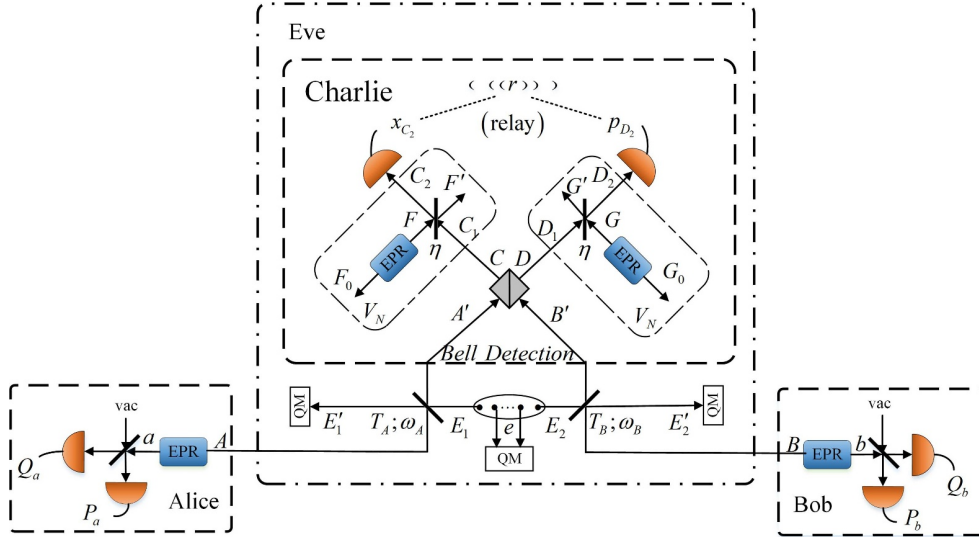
Eve

Charlie

$(((r)))$

(relay)

$x_{C_2}$

$p_{D_2}$

$C_2$

$F'$

$F$

$\eta$

$C_1$

EPR

$F_0$

$V_N$

$C$

$D$

$G'$

$D_2$

$G$

$D_1$

$\eta$

EPR

$G_0$

$V_N$

$A'$

$B'$

Bell Detection

QM

$E_1'$

$T_A;\omega_A$

$E_1$

$e$

$E_2$

$T_B;\omega_B$

$E_2'$

QM

QM

vac

$a$

EPR

$A$

$Q_a$

$P_a$

Alice

$B$

EPR

$b$

vac

$Q_b$

Bob

$P_b$